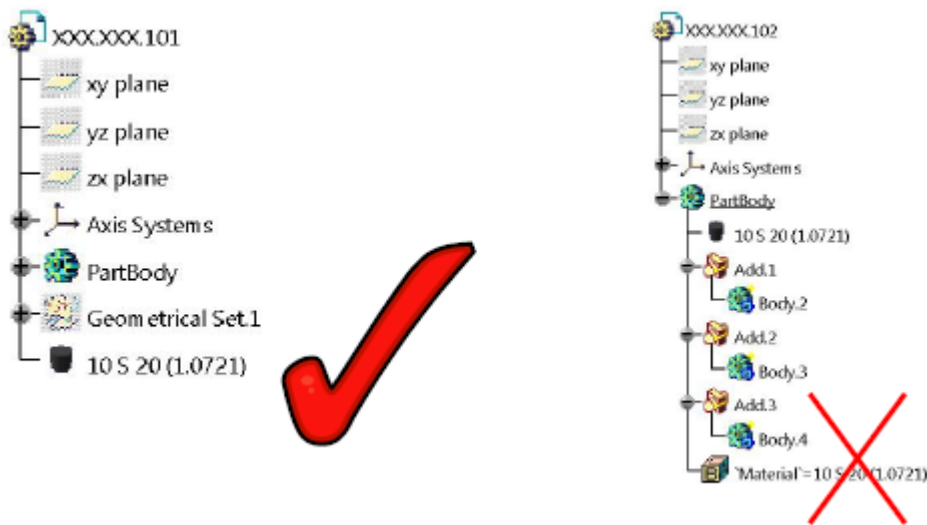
XXX.XXX.101
xy plane
yz plane
zx plane
Axis Systems
PartBody
Geometrical Set.1
10 S 20 (1.0721)

XXX.XXX.102
xy plane
yz plane
zx plane
Axis Systems
PartBody
10 S 20 (1.0721)
Add.1
Body.2
Add.2
Body.3
Add.3
Body.4
`Material`=10 S 20 (1.0721)